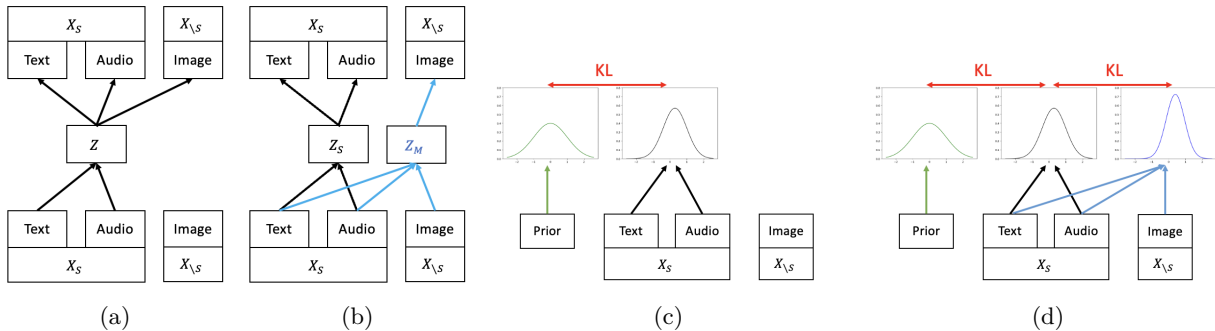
$X_S$

Text

Audio

$X_{\setminus S}$

Image

$Z$

Text

Audio

Image

$X_S$

$X_{\setminus S}$

(a)

$X_S$

Text

Audio

$X_{\setminus S}$

Image

$Z_S$

$Z_M$

Text

Audio

Image

$X_S$

$X_{\setminus S}$

(b)

KL

Prior

Text

Audio

Image

$X_S$

$X_{\setminus S}$

(c)

KL

KL

Prior

Text

Audio

Image

$X_S$

$X_{\setminus S}$

(d)